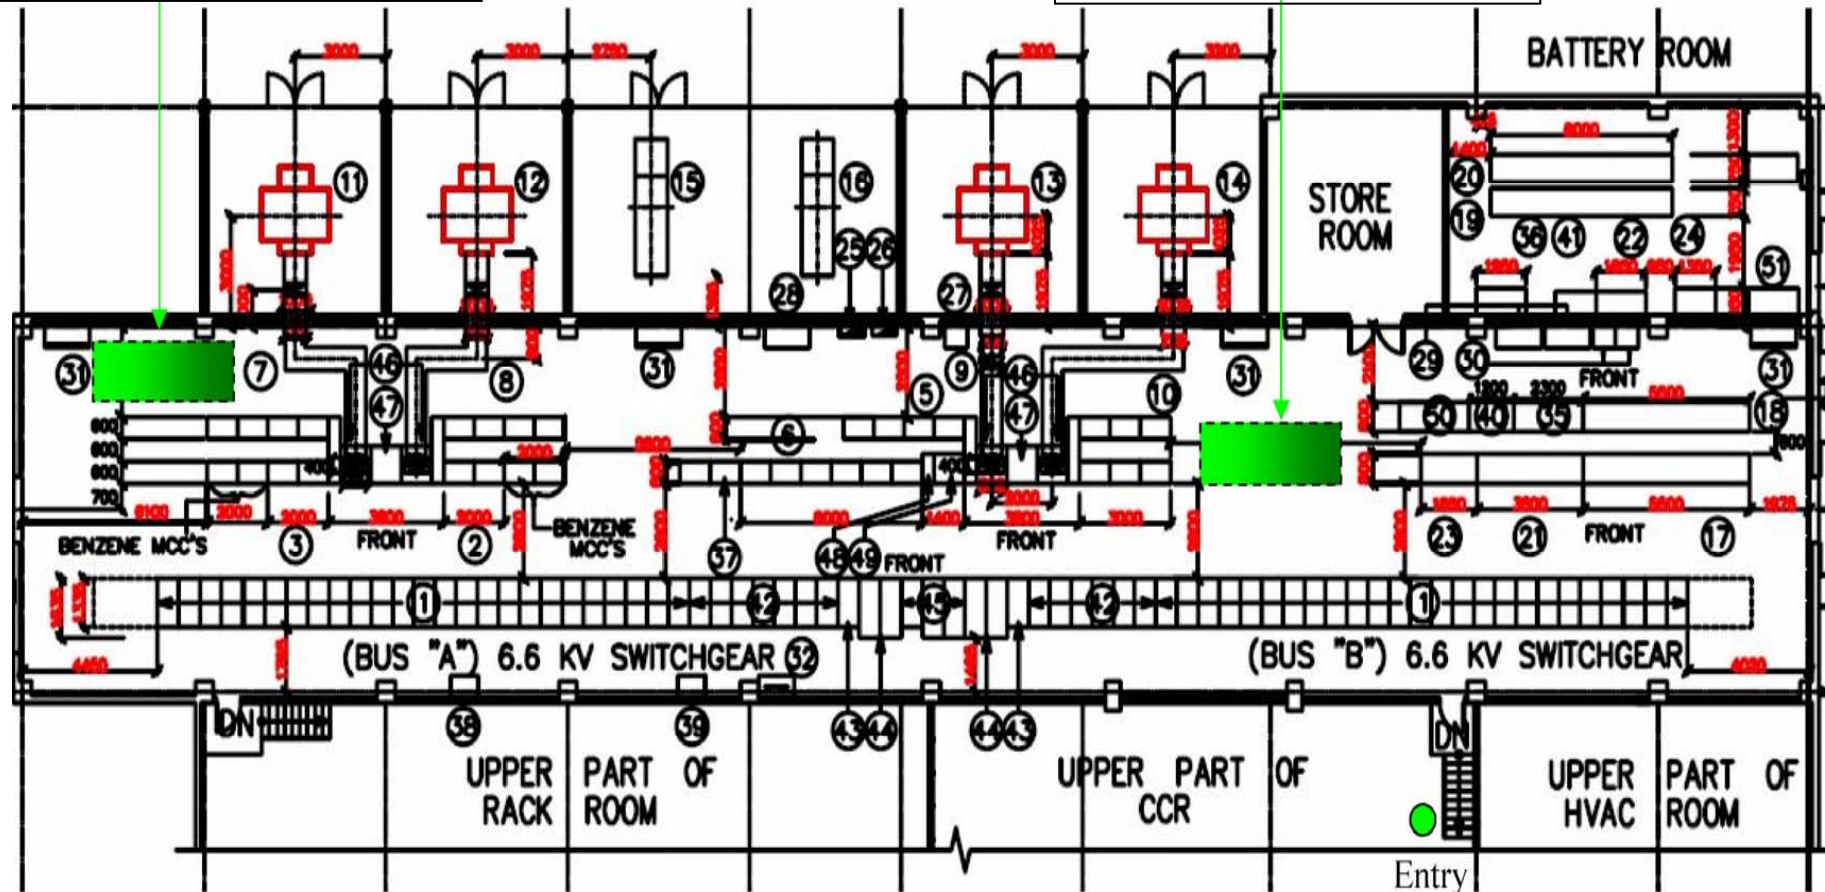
3000 3000 3200 3000 3000

BATTERY ROOM

11 12 15 16 13 14

STORE ROOM

20 19 36 41 22 24 51

25 26 28 27

31 7 46 47 8 31 5 9 46 47 10 31 29 30 31

6 50 40 35 18

1200 2300 FRONT

600 600 600 700

3000 3800

BENZENE MCC'S 3 FRONT 2 BENZENE MCC'S 37 48 49 FRONT FRONT 23 21 FRONT 17

1 42 45 42 1

(BUS "A") 6.6 KV SWITCHGEAR 32 (BUS "B") 6.6 KV SWITCHGEAR

DN 38 39 43 44 44 43 DN

UPPER PART OF RACK ROOM

UPPER PART OF CCR

UPPER PART OF HVAC ROOM

Entry